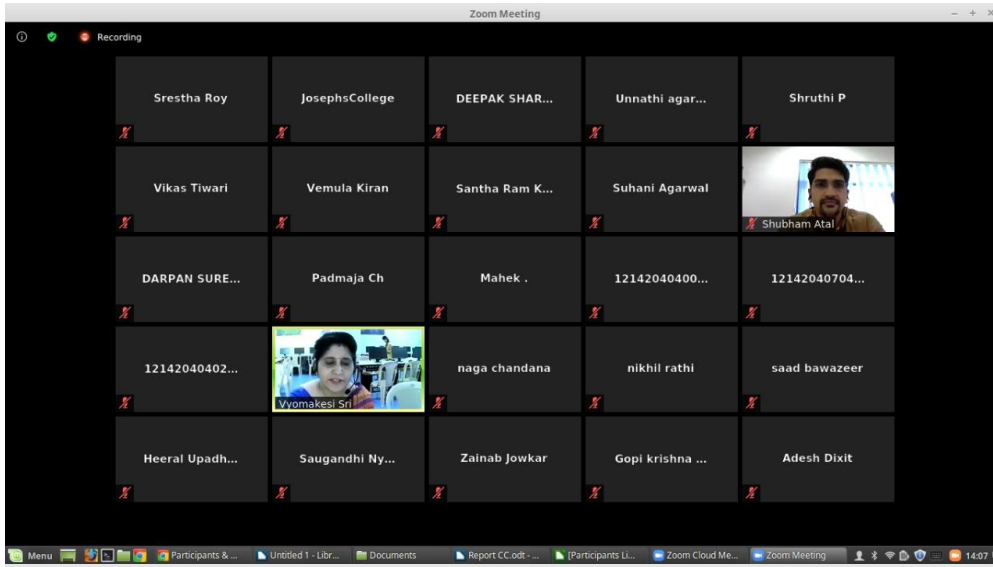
Zoom Meeting

Recording

Srestha Roy

JosephsCollege

DEEPAK SHAR...

Unnathi agar...

Shruthi P

Vikas Tiwari

Vemula Kiran

Santha Ram K...

Suhani Agarwal

Shubham Atal

DARPAN SURE...

Padmaja Ch

Mahek .

12142040400...

12142040704...

12142040402...

Vyomakesi Sri

naga chandana

nikhil rathi

saad bawazeer

Heeral Upadh...

Saugandhi Ny...

Zainab Jowkar

Gopi krishna ...

Adesh Dixit

Menu

Participants & ...

Untitled 1 - Libr...

Documents

Report CC.odt - ...

[Participants Li...

Zoom Cloud Me...

Zoom Meeting

14:07